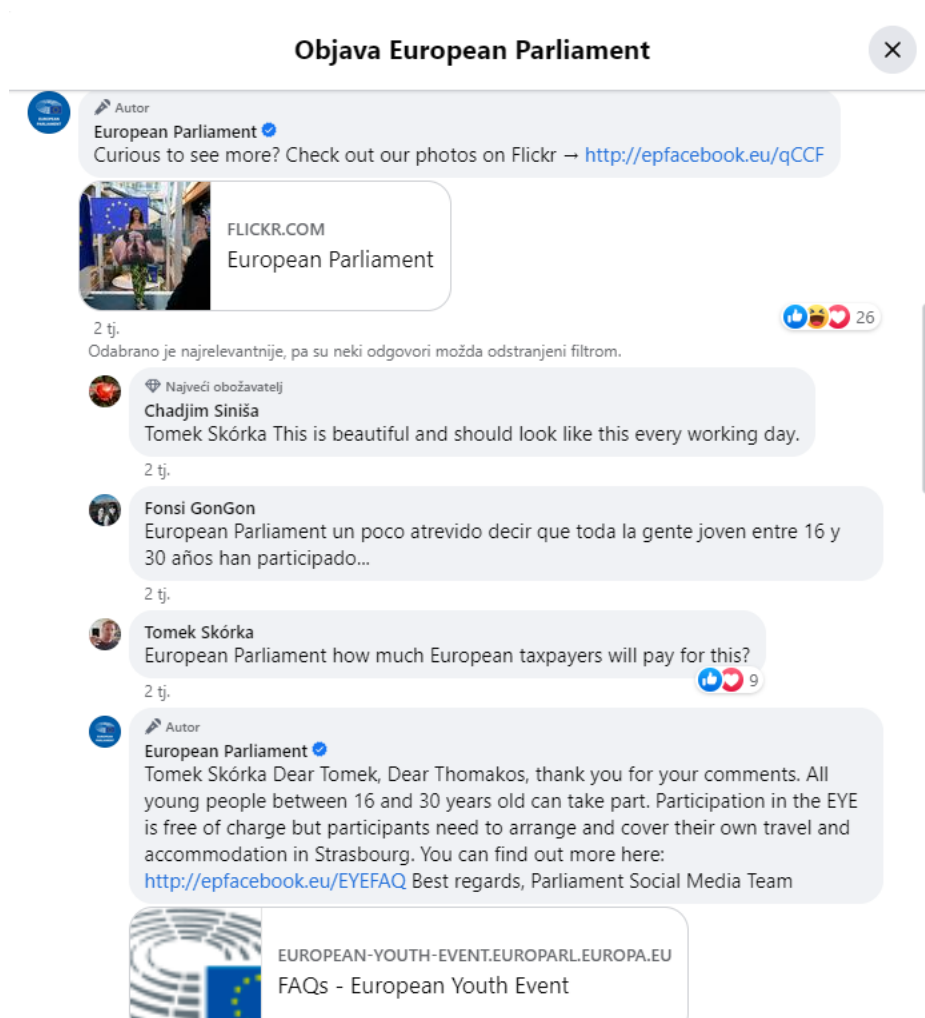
Objava European Parliament

Autor
European Parliament
Curious to see more? Check out our photos on Flickr → http://epfacebook.eu/qCCF

FLICKR.COM
European Parliament

2 tj.
26

Odabrano je najrelevantnije, pa su neki odgovori možda odstranjeni filtrom.

Najveći obožavatelj
Chadjim Siniša
Tomek Skórka This is beautiful and should look like this every working day.
2 tj.

Fonsi GonGon
European Parliament un poco atrevido decir que toda la gente joven entre 16 y 30 años han participado...
2 tj.

Tomek Skórka
European Parliament how much European taxpayers will pay for this?
2 tj.
9

Autor
European Parliament
Tomek Skórka Dear Tomek, Dear Thomakos, thank you for your comments. All young people between 16 and 30 years old can take part. Participation in the EYE is free of charge but participants need to arrange and cover their own travel and accommodation in Strasbourg. You can find out more here: http://epfacebook.eu/EYEFAQ Best regards, Parliament Social Media Team

EUROPEAN-YOUTH-EVENT.EUROPARL.EUROPA.EU
FAQs - European Youth Event